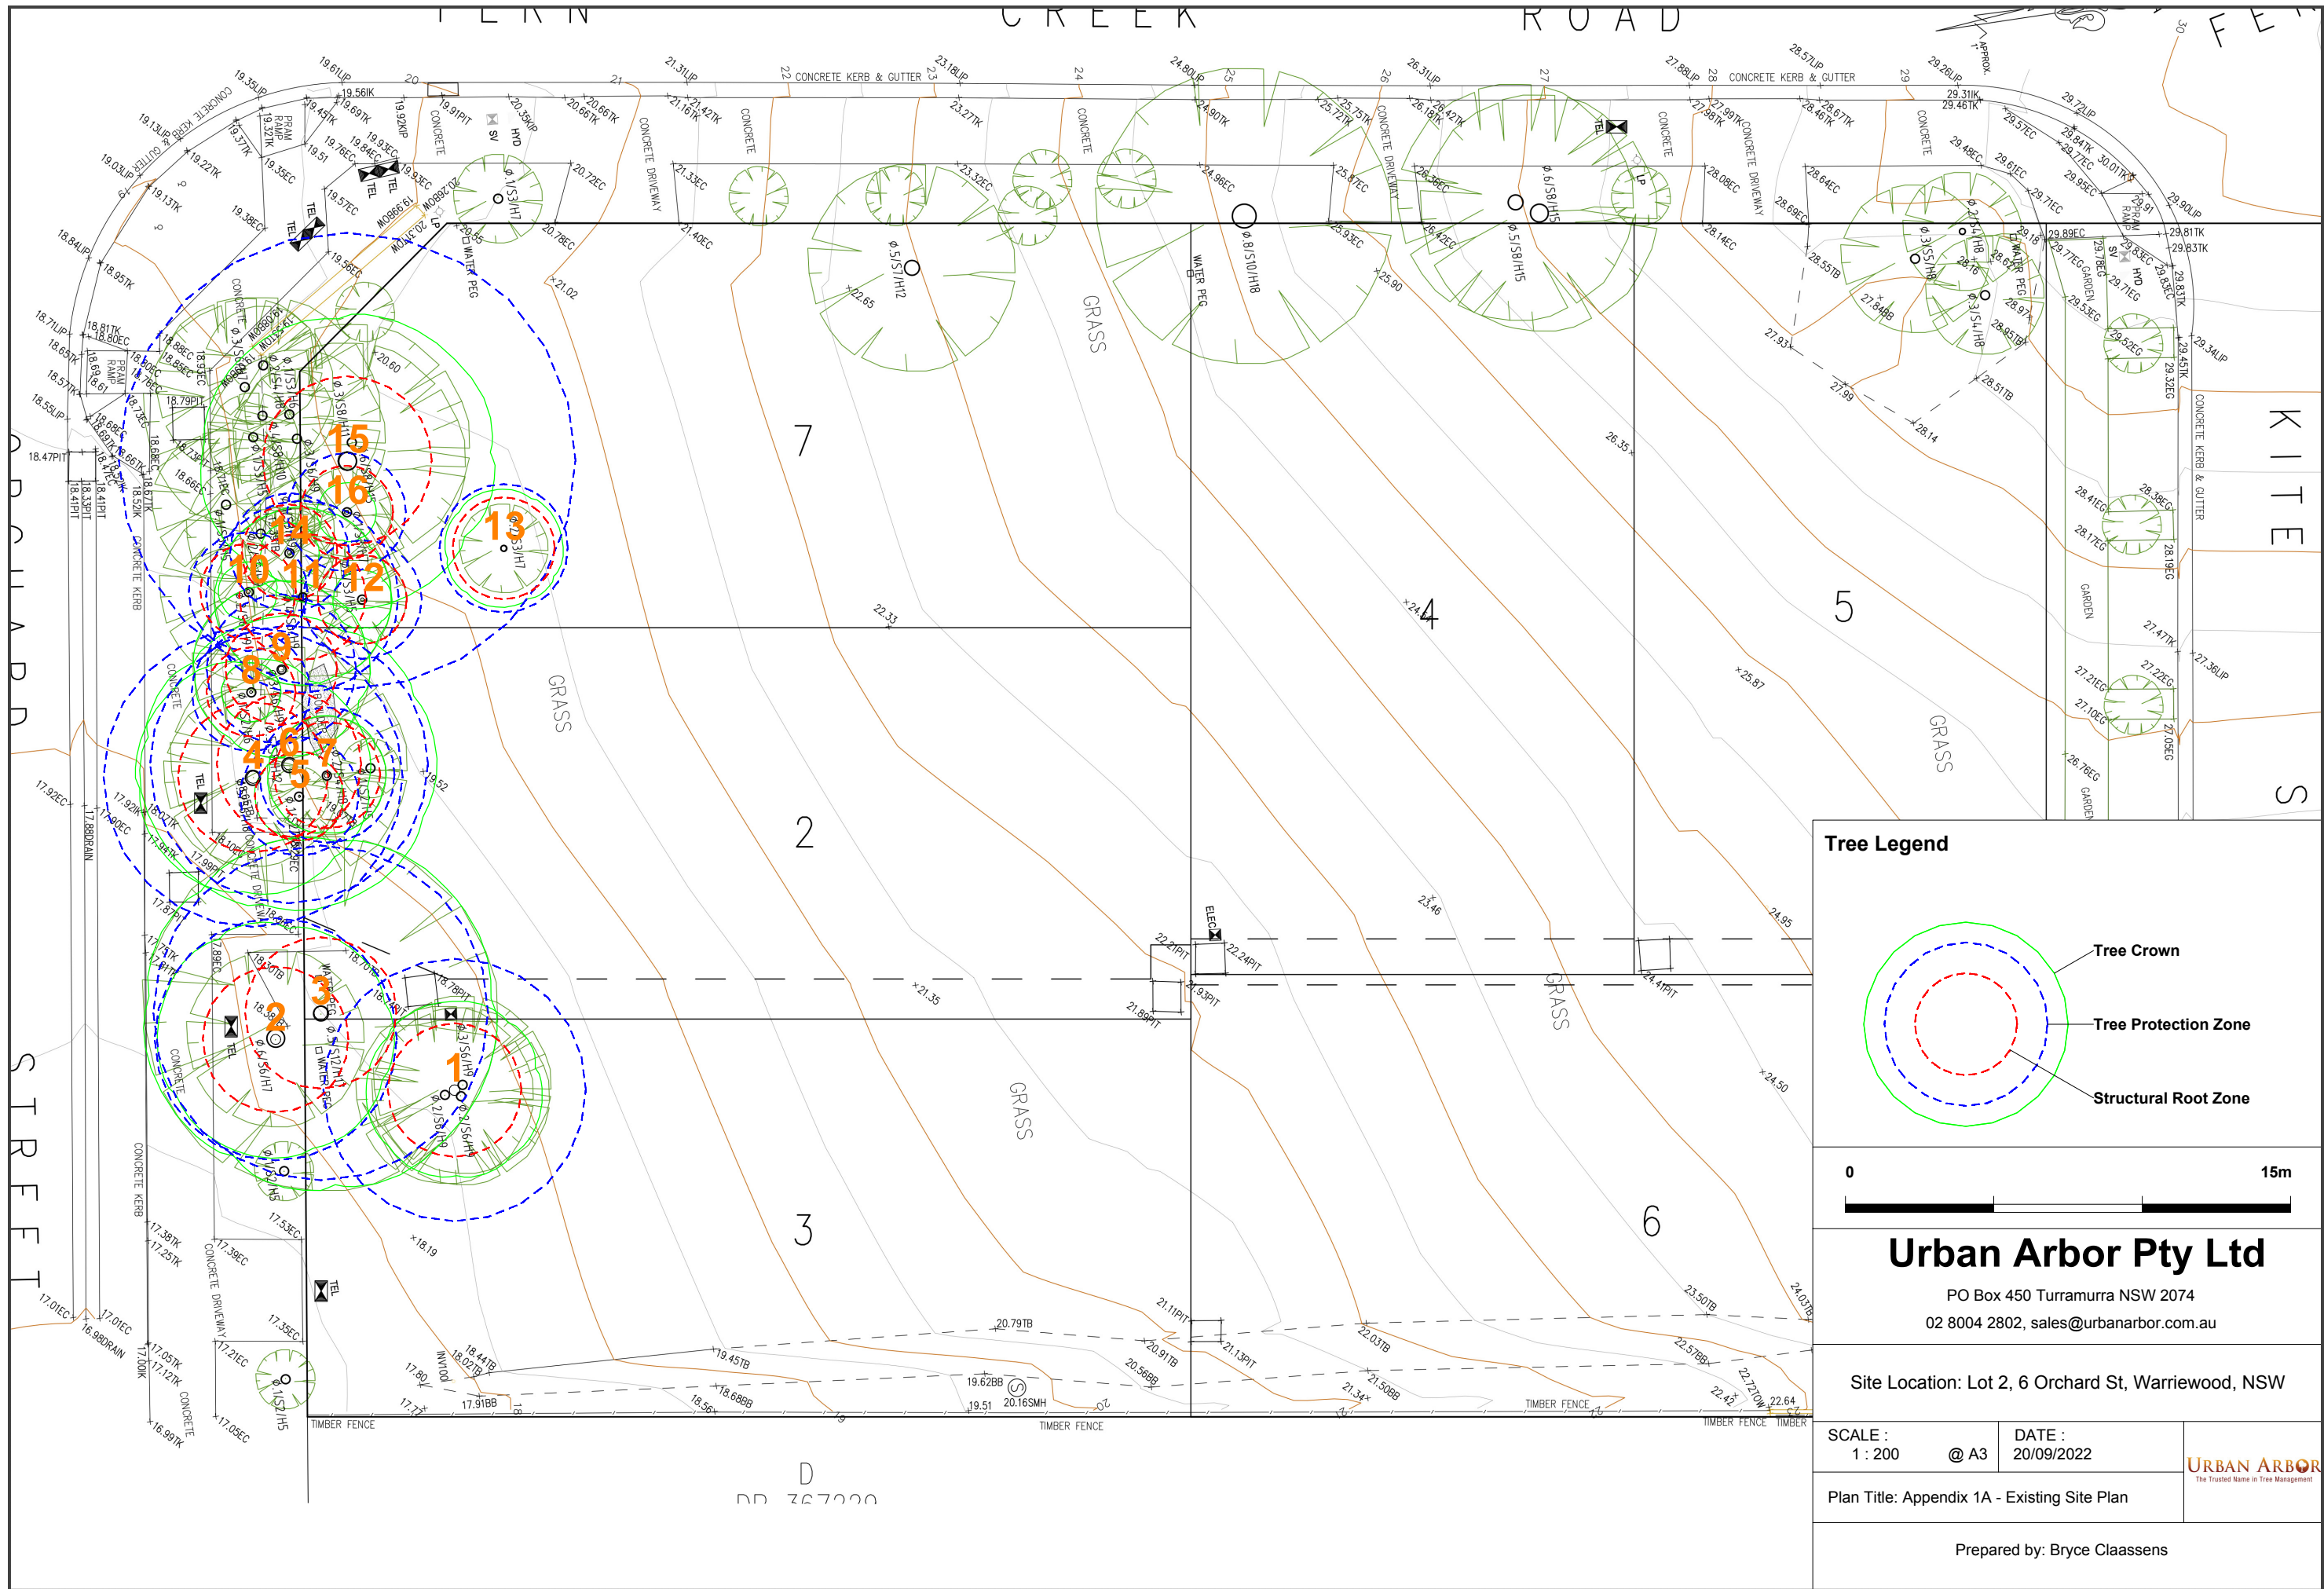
FERN CREEK ROAD

ORCHARD STREET

KITE ST

7

2

3

4

5

6

GRASS

GRASS

GRASS

GRASS

GRASS

CONCRETE KERB & GUTTER

CONCRETE KERB & GUTTER

CONCRETE DRIVEWAY

CONCRETE DRIVEWAY

CONCRETE DRIVEWAY

WATER PEG

WATER PEG

TIMBER FENCE

TIMBER FENCE

TIMBER FENCE

TIMBER FENCE

1 2 3 4 5 6 7 8 9 10 11 12 13 14 15 16

D
DP 367220

Tree Legend

Tree Crown

Tree Protection Zone

Structural Root Zone

0

15m

Urban Arbor Pty Ltd

PO Box 450 Turramurra NSW 2074

02 8004 2802, sales@urbanarbor.com.au

Site Location: Lot 2, 6 Orchard St, Warriewood, NSW

SCALE :
1 : 200 @ A3

DATE :
20/09/2022

URBAN ARBOR
The Trusted Name in Tree Management

Plan Title: Appendix 1A - Existing Site Plan

Prepared by: Bryce Claassens